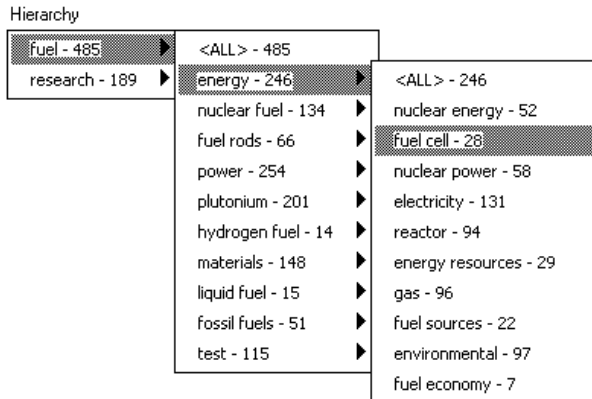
Hierarchy

fuel - 485
research - 189

<ALL> - 485
energy - 246
nuclear fuel - 134
fuel rods - 66
power - 254
plutonium - 201
hydrogen fuel - 14
materials - 148
liquid fuel - 15
fossil fuels - 51
test - 115

<ALL> - 246
nuclear energy - 52
fuel cell - 28
nuclear power - 58
electricity - 131
reactor - 94
energy resources - 29
gas - 96
fuel sources - 22
environmental - 97
fuel economy - 7